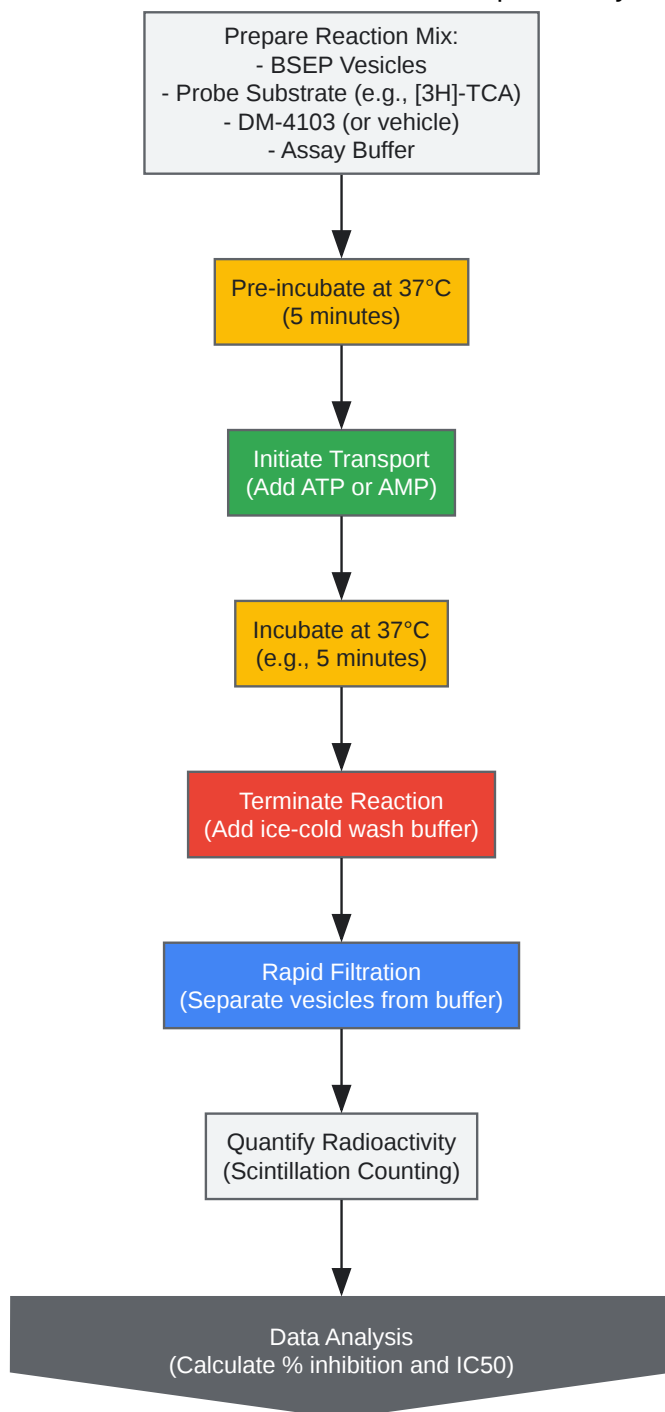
Prepare Reaction Mix:
- BSEP Vesicles
- Probe Substrate (e.g., [3H]-TCA)
- DM-4103 (or vehicle)
- Assay Buffer

Pre-incubate at 37°C
(5 minutes)

Initiate Transport
(Add ATP or AMP)

Incubate at 37°C
(e.g., 5 minutes)

Terminate Reaction
(Add ice-cold wash buffer)

Rapid Filtration
(Separate vesicles from buffer)

Quantify Radioactivity
(Scintillation Counting)

Data Analysis
(Calculate % inhibition and IC50)